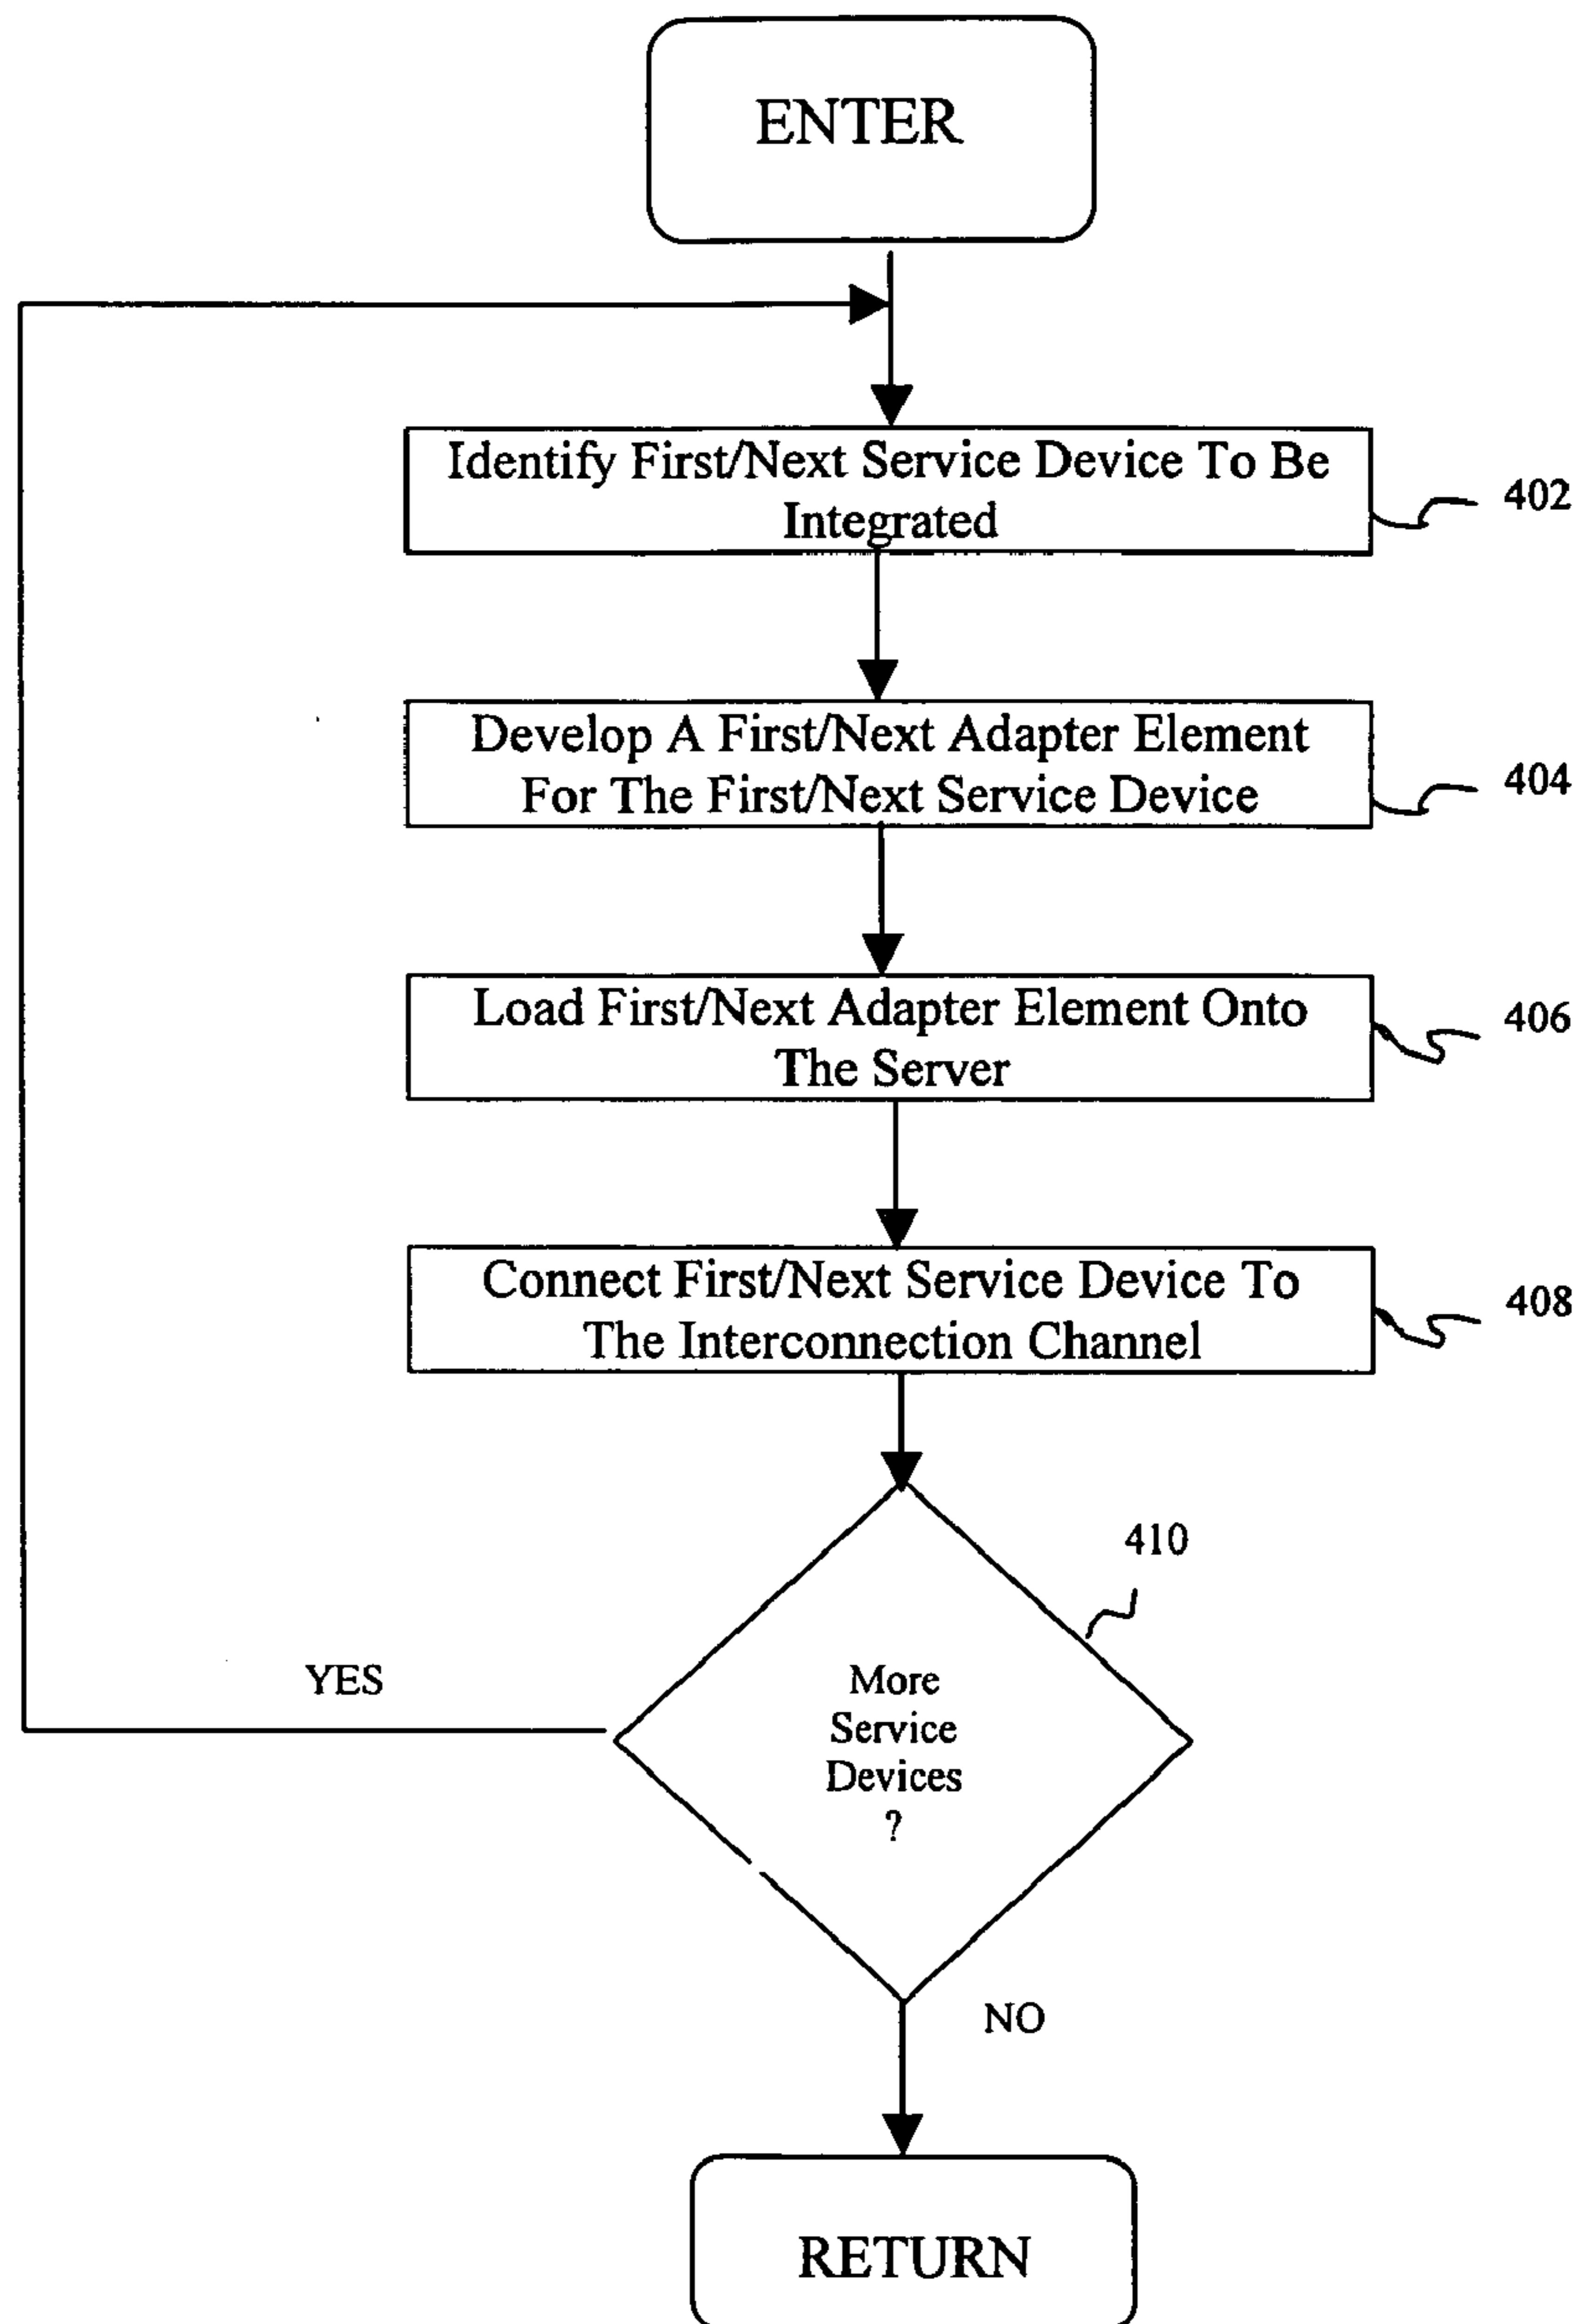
ENTER

Identify First/Next Service Device To Be Integrated

402

Develop A First/Next Adapter Element For The First/Next Service Device

404

Load First/Next Adapter Element Onto The Server

406

Connect First/Next Service Device To The Interconnection Channel

408

410

YES

More Service Devices ?

NO

RETURN